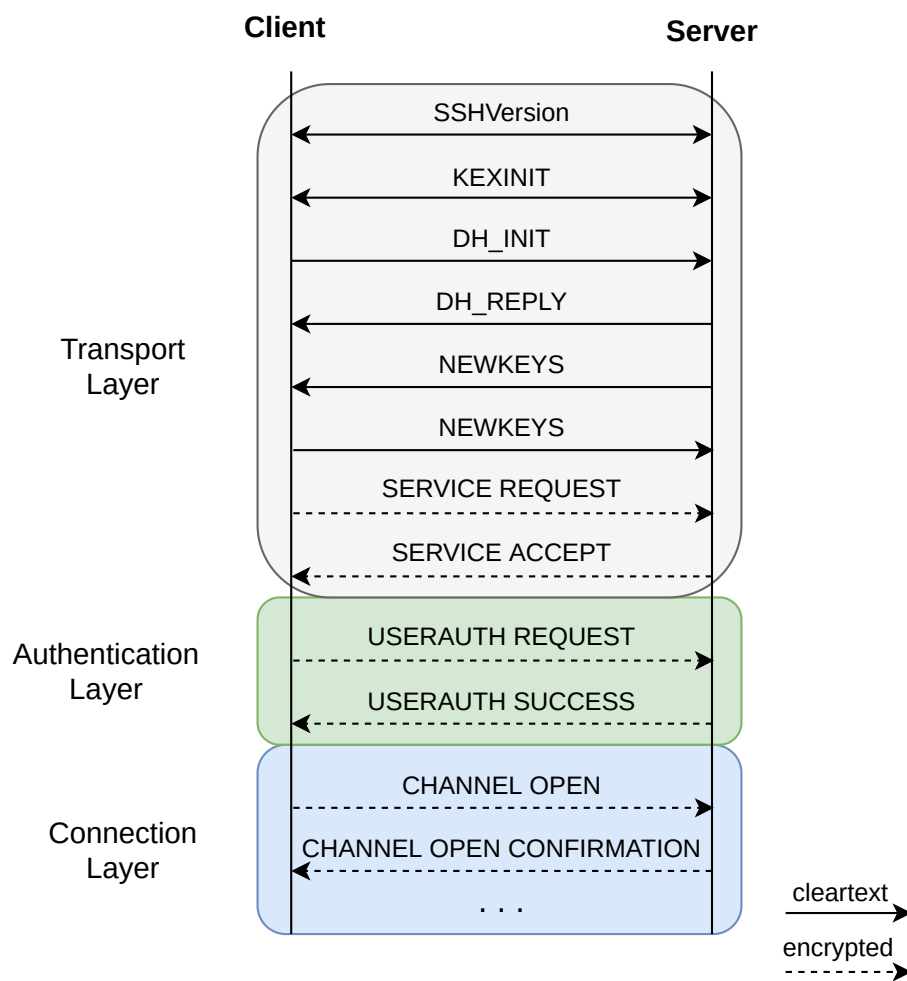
Client

Server

SSHVersion

KEXINIT

DH_INIT

DH_REPLY

NEWKEYS

NEWKEYS

SERVICE REQUEST

SERVICE ACCEPT

Transport Layer

USERAUTH REQUEST

USERAUTH SUCCESS

Authentication Layer

CHANNEL OPEN

CHANNEL OPEN CONFIRMATION

. . .

Connection Layer

cleartext

encrypted